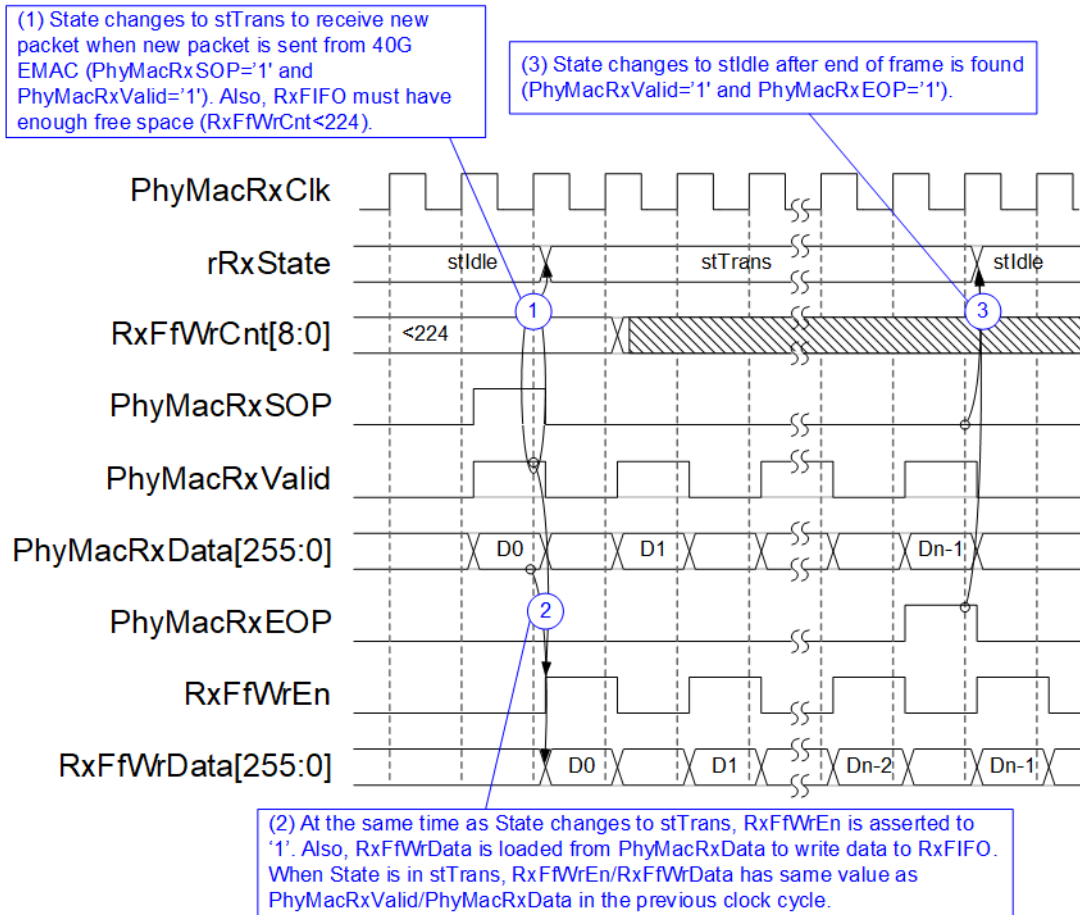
(1) State changes to stTrans to receive new packet when new packet is sent from 40G EMAC (PhyMacRxSOP='1' and PhyMacRxValid='1'). Also, RxFIFO must have enough free space (RxFfWrCnt<224).

(3) State changes to stIdle after end of frame is found (PhyMacRxValid='1' and PhyMacRxEOP='1').

PhyMacRxClk

rRxState

stIdle

stTrans

stIdle

1

3

RxFfWrCnt[8:0]

<224

PhyMacRxSOP

PhyMacRxValid

PhyMacRxData[255:0]

D0

D1

Dn-1

2

PhyMacRxEOP

RxFfWrEn

RxFfWrData[255:0]

D0

D1

Dn-2

Dn-1

(2) At the same time as State changes to stTrans, RxFfWrEn is asserted to '1'. Also, RxFfWrData is loaded from PhyMacRxData to write data to RxFIFO. When State is in stTrans, RxFfWrEn/RxFfWrData has same value as PhyMacRxValid/PhyMacRxData in the previous clock cycle.